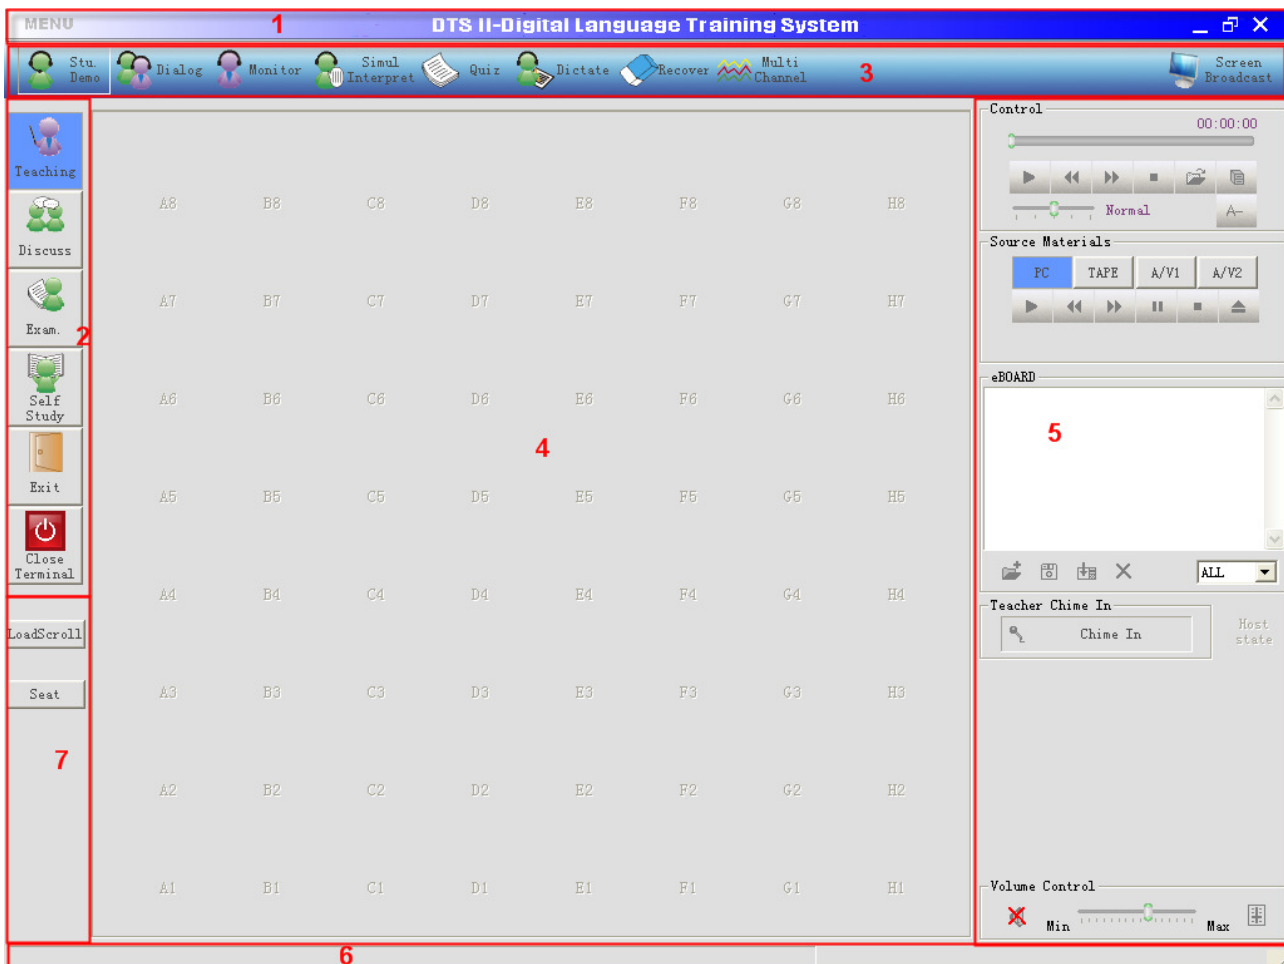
MENU 1 DTS II-Digital Language Training System

Stu. Demo Dialog Monitor Simul Interpret Quiz Dictate Recover Multi Channel 3 Screen Broadcast

Teaching
Discuss
Exam. 2
Self Study
Exit
Close Terminal

LoadScroll
Seat
7

| A8 | B8 | C8 | D8 | E8 | F8 | G8 | H8 |
|---|---|---|---|---|---|---|---|
| A7 | B7 | C7 | D7 | E7 | F7 | G7 | H7 |
| A6 | B6 | C6 | D6 | E6 | F6 | G6 | H6 |
| A5 | B5 | C5 | D5 | E5 | F5 | G5 | H5 |
| A4 | B4 | C4 | D4 | E4 | F4 | G4 | H4 |
| A3 | B3 | C3 | D3 | E3 | F3 | G3 | H3 |
| A2 | B2 | C2 | D2 | E2 | F2 | G2 | H2 |
| A1 | B1 | C1 | D1 | E1 | F1 | G1 | H1 |

4

Control
00:00:00
Normal
A-

Source Materials
PC TAPE A/V1 A/V2

eBOARD
5
ALL

Teacher Chime In
Chime In
Host state

Volume Control
Min Max

6